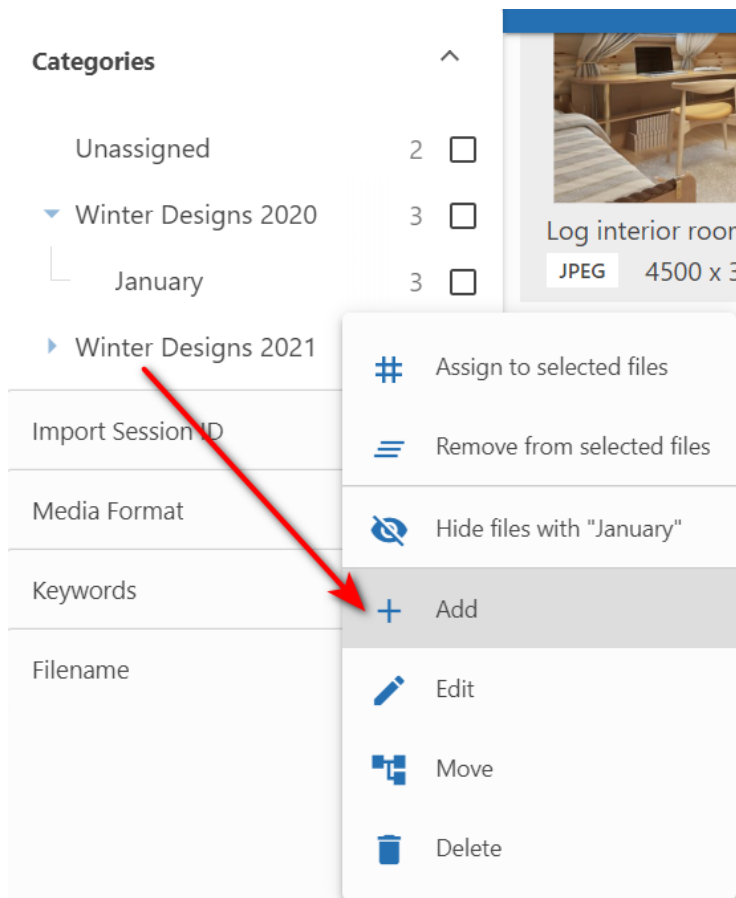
Categories

Unassigned 2

Winter Designs 2020 3

January 3

Winter Designs 2021

Import Session ID

Media Format

Keywords

Filename

Log interior roo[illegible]

JPEG 4500 x 3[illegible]

Assign to selected files

Remove from selected files

Hide files with "January"

Add

Edit

Move

Delete